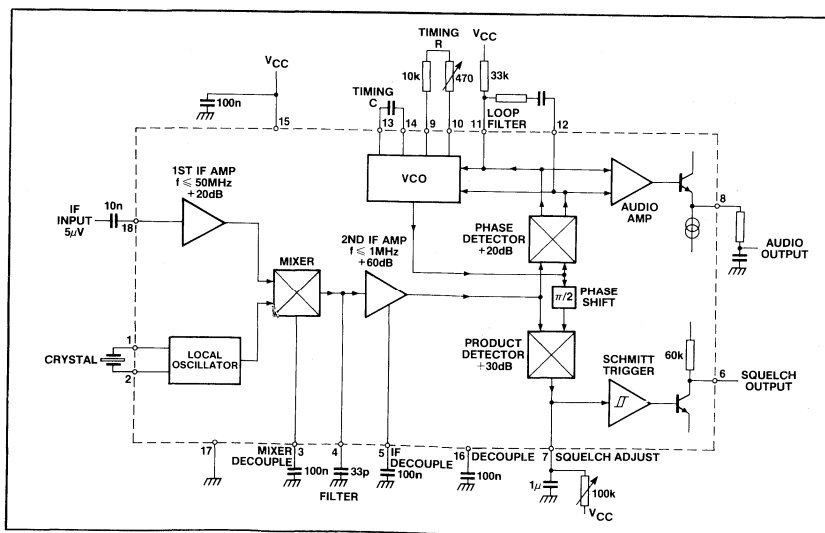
TIMING
R
$V_{CC}$
$V_{CC}$
10k
470
33k
TIMING
C
100n
LOOP
FILTER
15
13
14
9
10
11
12
VCO
1ST IF AMP
$f \leqslant 50MHz$
+20dB
AUDIO
AMP
8
IF
INPUT
$5\mu V$
10n
18
PHASE
DETECTOR
+20dB
AUDIO
OUTPUT
MIXER
2ND IF AMP
$f \leqslant 1MHz$
+60dB
$\pi/2$
PHASE
SHIFT
1
CRYSTAL
LOCAL
OSCILLATOR
2
PRODUCT
DETECTOR
+30dB
SCHMITT
TRIGGER
60k
6
SQUELCH
OUTPUT
17
MIXER
DECOUPLE
3
4
5
IF
DECOUPLE
16
DECOUPLE
7
SQUELCH ADJUST
100n
33p
100n
100n
FILTER
$1\mu$
100k
$V_{CC}$